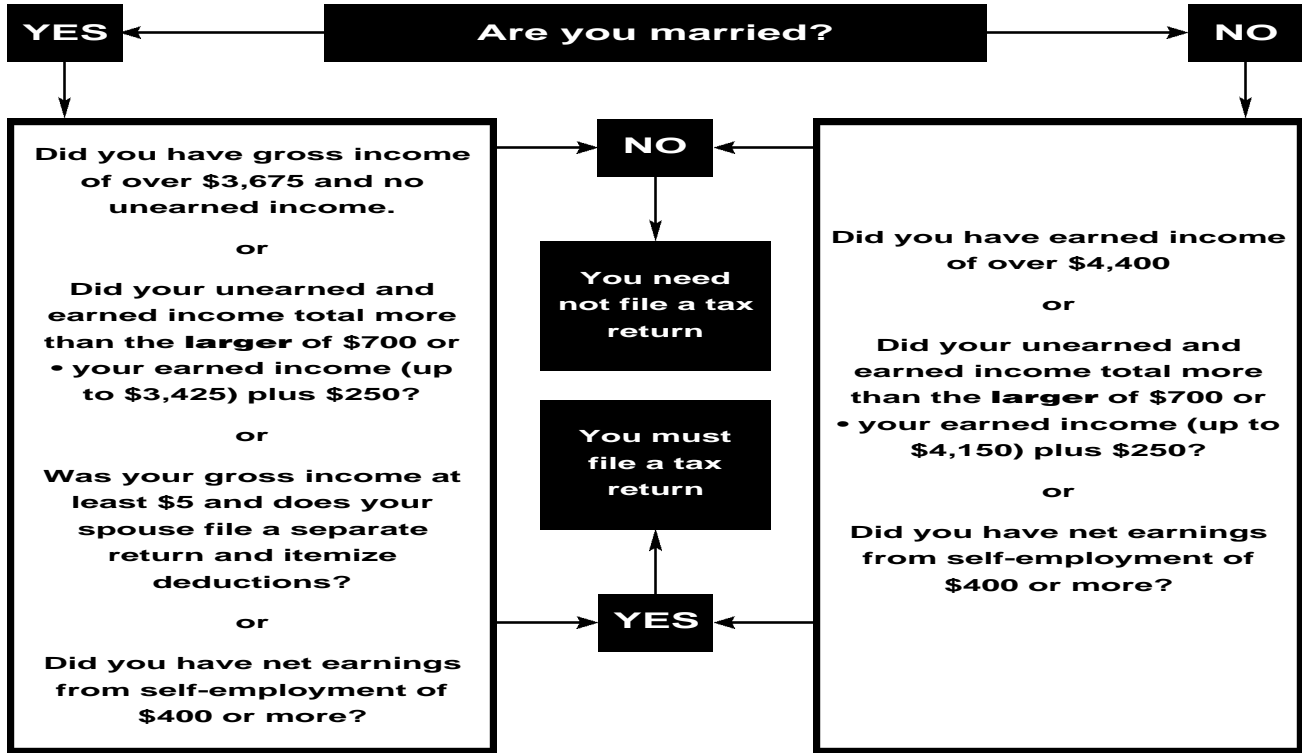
YES

Are you married?

NO

Did you have gross income of over \$3,675 and no unearned income.

or

Did your unearned and earned income total more than the **larger** of \$700 or • your earned income (up to \$3,425) plus \$250?

or

Was your gross income at least \$5 and does your spouse file a separate return and itemize deductions?

or

Did you have net earnings from self-employment of \$400 or more?

NO

You need not file a tax return

You must file a tax return

YES

Did you have earned income of over \$4,400

or

Did your unearned and earned income total more than the **larger** of \$700 or • your earned income (up to \$4,150) plus \$250?

or

Did you have net earnings from self-employment of \$400 or more?